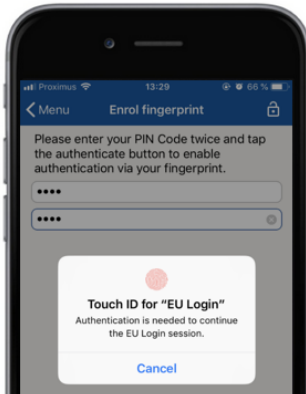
Proximus 13:29 66 %

Menu

Enrol fingerprint

Please enter your PIN Code twice and tap the authenticate button to enable authentication via your fingerprint.

••••

••••

Touch ID for "EU Login"

Authentication is needed to continue the EU Login session.

Cancel